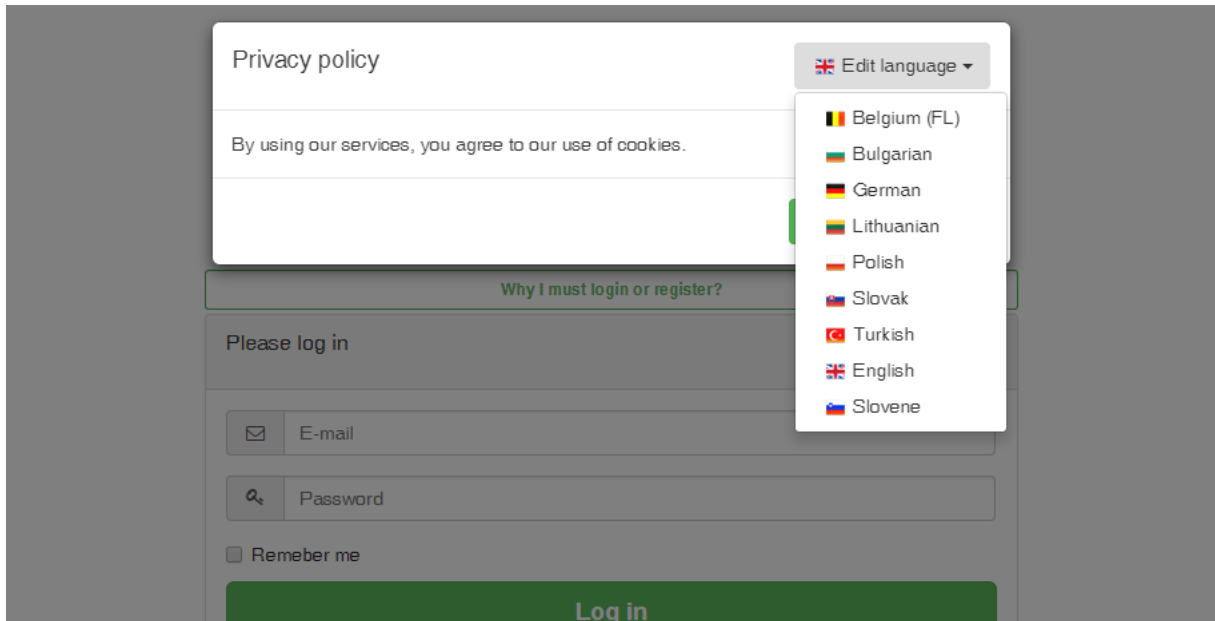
Privacy policy

Edit language

Belgium (FL)
Bulgarian
German
Lithuanian
Polish
Slovak
Turkish
English
Slovene

By using our services, you agree to our use of cookies.

Why I must login or register?

Please log in

E-mail

Password

Remeber me

Log in